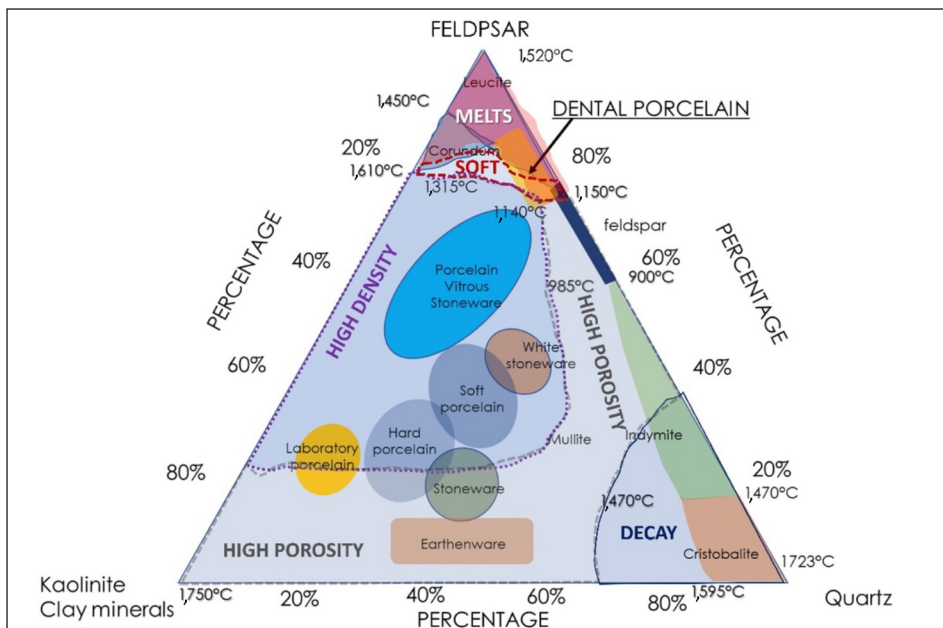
FELDPSAR

1,520°C

Leucite

1,450°C

MELTS

DENTAL PORCELAIN

20%

Corundum

SOFT

80%

1,610°C

1,315°C

1,150°C

1,140°C

feldspar

PERCENTAGE

40%

60%

900°C

PERCENTAGE

Porcelain Vitrous Stoneware

985°C

HIGH DENSITY

HIGH POROSITY

White stoneware

60%

40%

Soft porcelain

Hard porcelain

Mullite

Inaymite

Laboratory porcelain

80%

20%

Stoneware

1,470°C

1,470°C

DECAY

HIGH POROSITY

Earthenware

Cristobalite

1723°C

Kaolinite Clay minerals

1,750°C

20%

40%

60%

80%

1,595°C

Quartz

PERCENTAGE